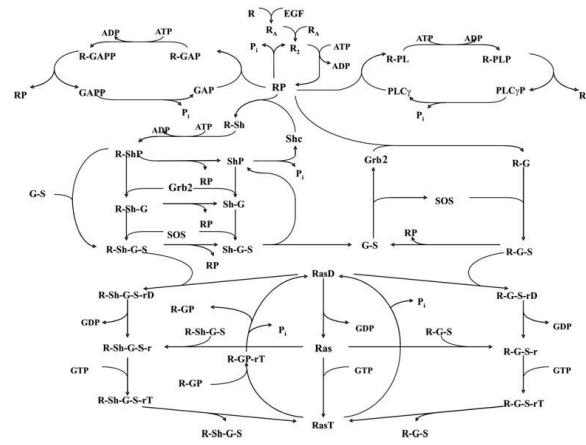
R EGF
$R_A$ $R_A$
$P_i$ $R_2$ ATP
ADP
ADP ATP
R-GAPP R-GAP
RP GAPP GAP
$P_i$
RP
ATP ADP
R-PL R-PLP
R
PLCγ PLCγP
$P_i$
ADP ATP R-Sh
Shc
R-ShP ShP
$P_i$
Grb2 RP
Grb2 R-G
G-S
R-Sh-G Sh-G
SOS RP
SOS
R-Sh-G-S Sh-G-S G-S
RP
RP R-G-S
RasD
$P_i$
R-Sh-G-S-rD R-G-S-rD
GDP
R-GP
GDP GDP
R-Sh-G-S $P_i$
R-Sh-G-S-r Ras R-G-S R-G-S-r
R-GP-rT
R-GP GTP GTP
GTP
R-Sh-G-S-rT R-G-S-rT
R-Sh-G-S RasT R-G-S